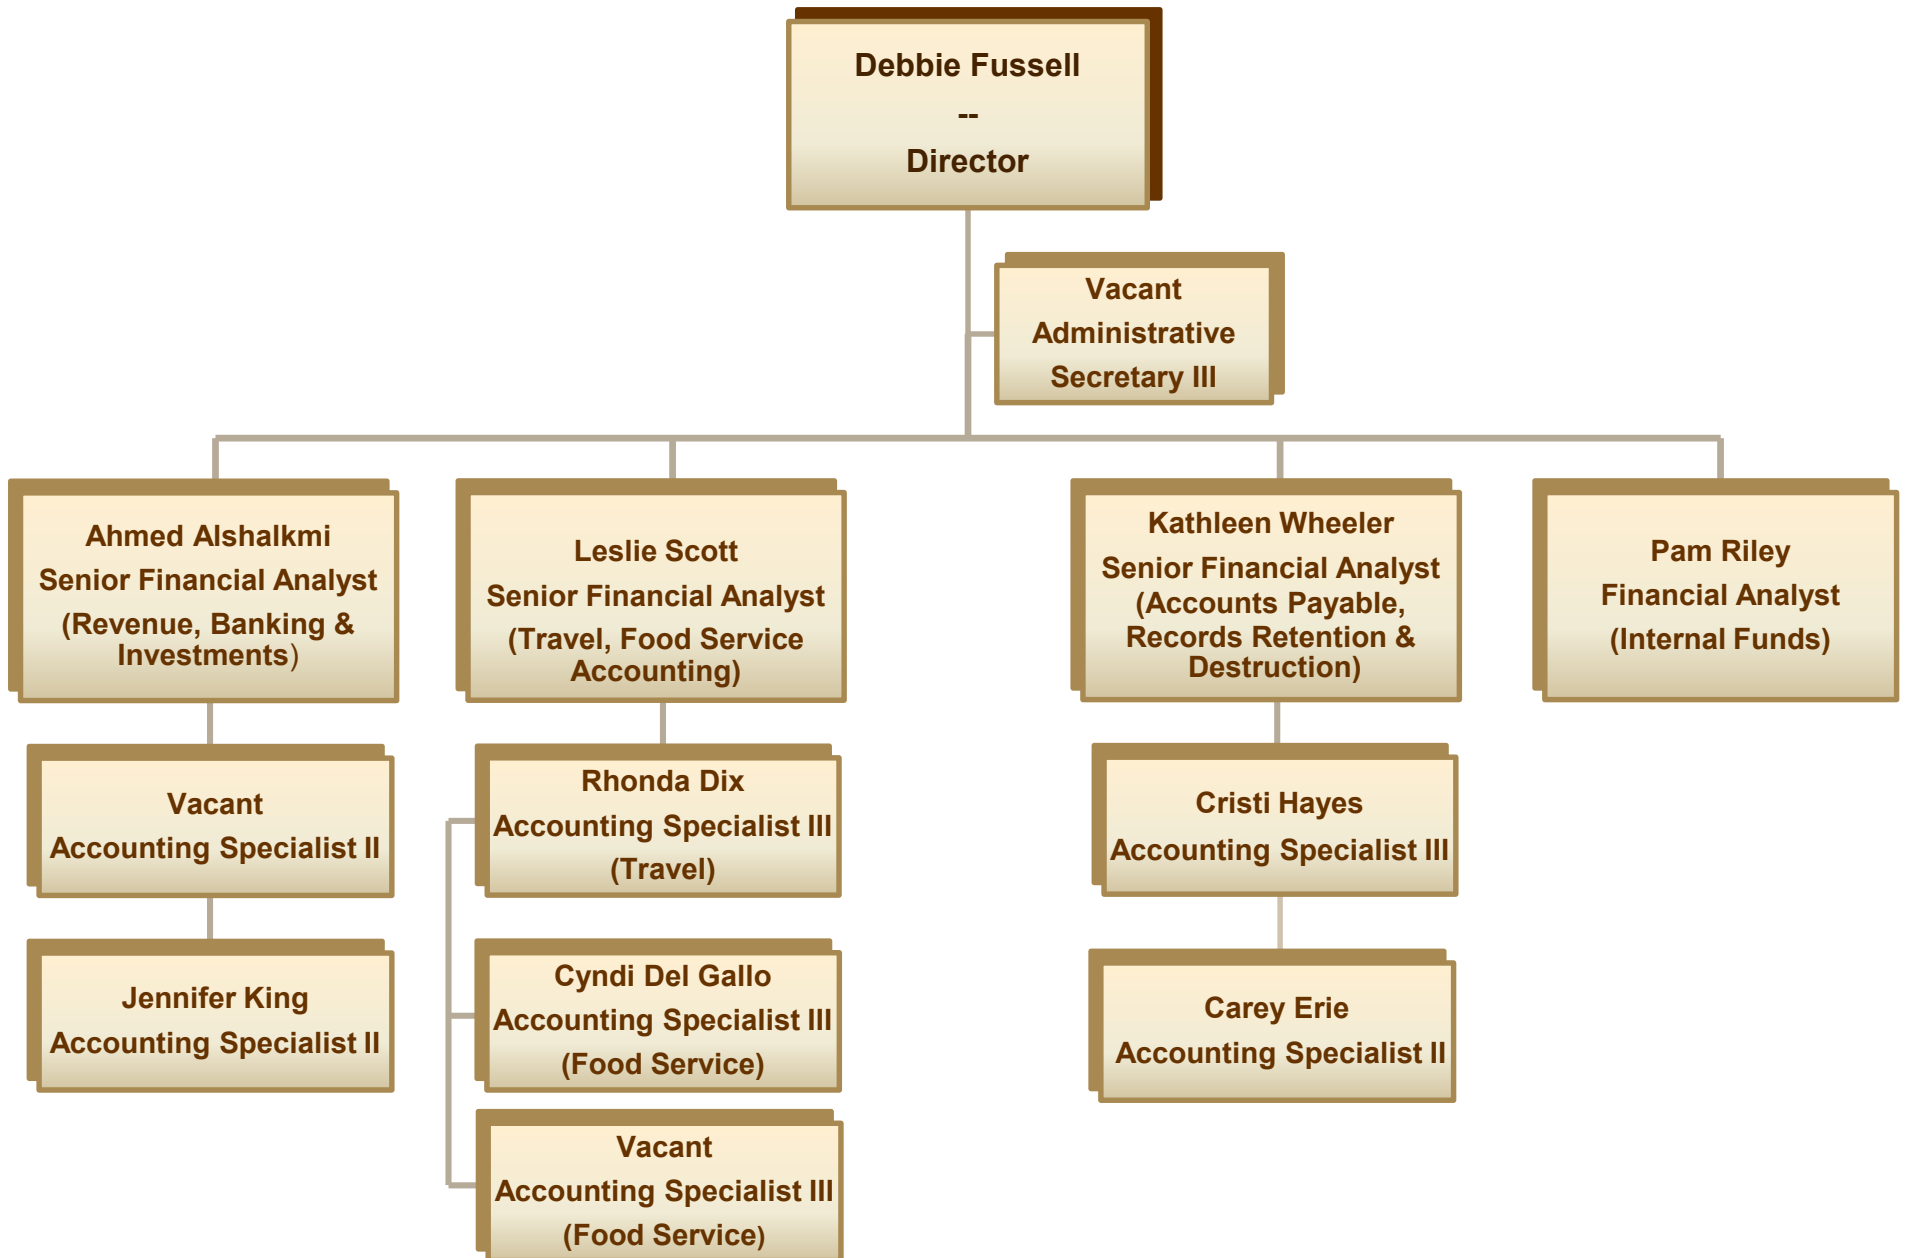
Debbie Fussell
--
Director

Vacant
Administrative
Secretary III

Ahmed Alshalkmi
Senior Financial Analyst
(Revenue, Banking & Investments)

Leslie Scott
Senior Financial Analyst
(Travel, Food Service Accounting)

Kathleen Wheeler
Senior Financial Analyst
(Accounts Payable, Records Retention & Destruction)

Pam Riley
Financial Analyst
(Internal Funds)

Vacant
Accounting Specialist II

Jennifer King
Accounting Specialist II

Rhonda Dix
Accounting Specialist III
(Travel)

Cyndi Del Gallo
Accounting Specialist III
(Food Service)

Vacant
Accounting Specialist III
(Food Service)

Cristi Hayes
Accounting Specialist III

Carey Erie
Accounting Specialist II